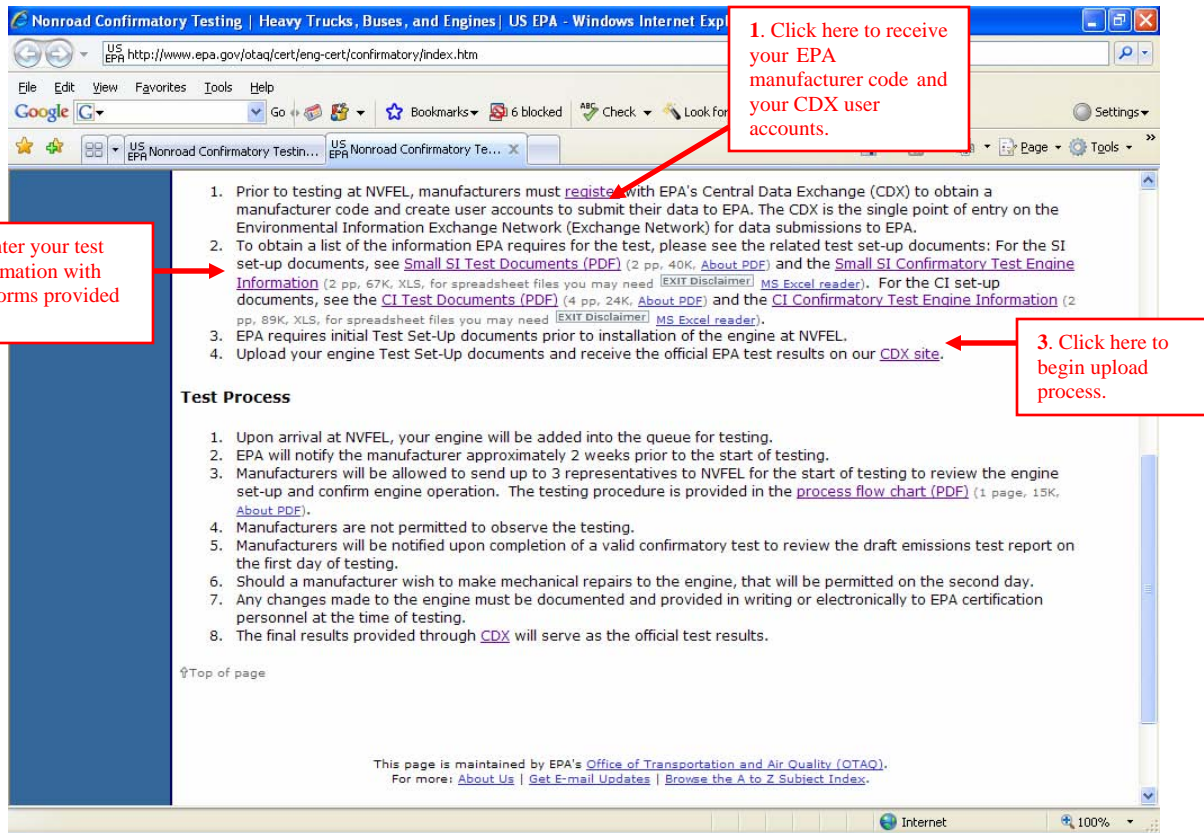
Nonroad Confirmatory Testing | Heavy Trucks, Buses, and Engines | US EPA - Windows Internet Expl

http://www.epa.gov/otaq/cert/eng-cert/confirmatory/index.htm

File Edit View Favorites Tools Help

Google Go Bookmarks 6 blocked Check Look for Settings

Nonroad Confirmatory Testin... Nonroad Confirmatory Te... Page Tools

1. Click here to receive your EPA manufacturer code and your CDX user accounts.

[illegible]ter your test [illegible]mation with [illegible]orms provided

1. Prior to testing at NVFEL, manufacturers must registe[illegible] with EPA's Central Data Exchange (CDX) to obtain a manufacturer code and create user accounts to submit their data to EPA. The CDX is the single point of entry on the Environmental Information Exchange Network (Exchange Network) for data submissions to EPA.
2. To obtain a list of the information EPA requires for the test, please see the related test set-up documents: For the SI set-up documents, see Small SI Test Documents (PDF) (2 pp, 40K, About PDF) and the Small SI Confirmatory Test Engine Information (2 pp, 67K, XLS, for spreadsheet files you may need EXIT Disclaimer MS Excel reader). For the CI set-up documents, see the CI Test Documents (PDF) (4 pp, 24K, About PDF) and the CI Confirmatory Test Engine Information (2 pp, 89K, XLS, for spreadsheet files you may need EXIT Disclaimer MS Excel reader).
3. EPA requires initial Test Set-Up documents prior to installation of the engine at NVFEL.
4. Upload your engine Test Set-Up documents and receive the official EPA test results on our CDX site.

3. Click here to begin upload process.

Test Process

1. Upon arrival at NVFEL, your engine will be added into the queue for testing.
2. EPA will notify the manufacturer approximately 2 weeks prior to the start of testing.
3. Manufacturers will be allowed to send up to 3 representatives to NVFEL for the start of testing to review the engine set-up and confirm engine operation. The testing procedure is provided in the process flow chart (PDF) (1 page, 15K, About PDF).
4. Manufacturers are not permitted to observe the testing.
5. Manufacturers will be notified upon completion of a valid confirmatory test to review the draft emissions test report on the first day of testing.
6. Should a manufacturer wish to make mechanical repairs to the engine, that will be permitted on the second day.
7. Any changes made to the engine must be documented and provided in writing or electronically to EPA certification personnel at the time of testing.
8. The final results provided through CDX will serve as the official test results.

Top of page

This page is maintained by EPA's Office of Transportation and Air Quality (OTAQ).
For more: About Us | Get E-mail Updates | Browse the A to Z Subject Index.

Internet 100%